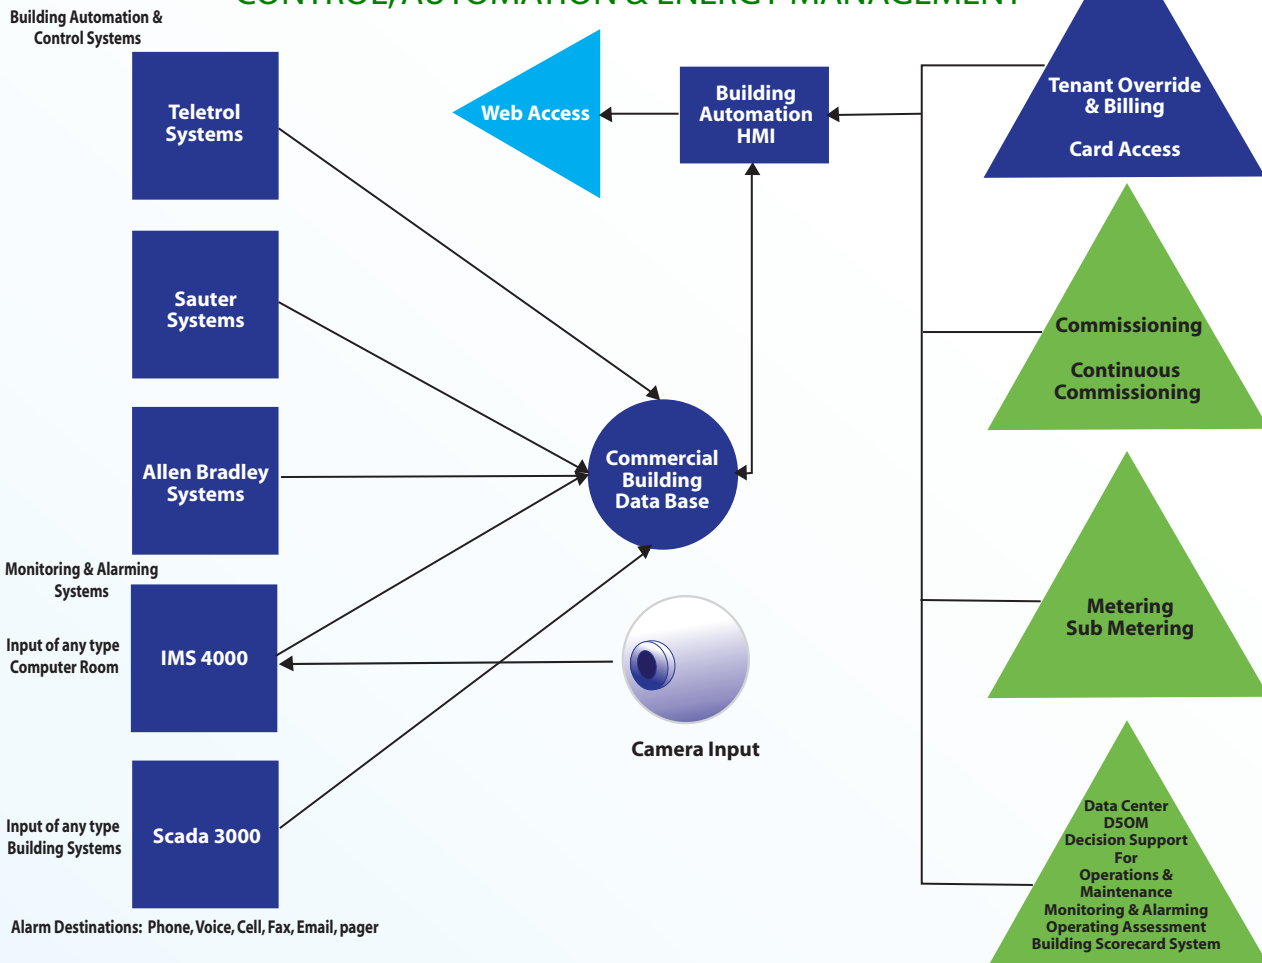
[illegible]

Building Automation & Control Systems

Teletrol Systems

Sauter Systems

Allen Bradley Systems

Monitoring & Alarming Systems

Input of any type Computer Room

IMS 4000

Input of any type Building Systems

Scada 3000

Alarm Destinations: Phone, Voice, Cell, Fax, Email, pager

Web Access

Building Automation HMI

Commercial Building Data Base

Camera Input

Tenant Override & Billing

Card Access

Commissioning

Continuous Commissioning

Metering Sub Metering

Data Center DSOM Decision Support For Operations & Maintenance Monitoring & Alarming Operating Assessment Building Scorecard System